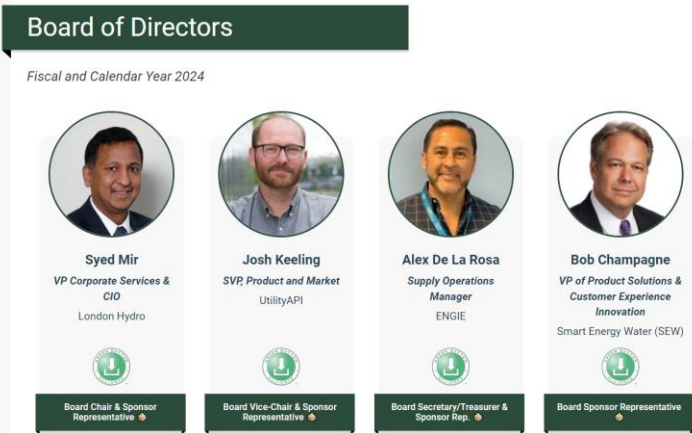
Board of Directors

Fiscal and Calendar Year 2024

Syed Mir
VP Corporate Services & CIO
London Hydro
Board Chair & Sponsor Representative

Josh Keeling
SVP, Product and Market
UtilityAPI
Board Vice-Chair & Sponsor Representative

Alex De La Rosa
Supply Operations Manager
ENGIE
Board Secretary/Treasurer & Sponsor Rep.

Bob Champagne
VP of Product Solutions & Customer Experience Innovation
Smart Energy Water (SEW)
Board Sponsor Representative